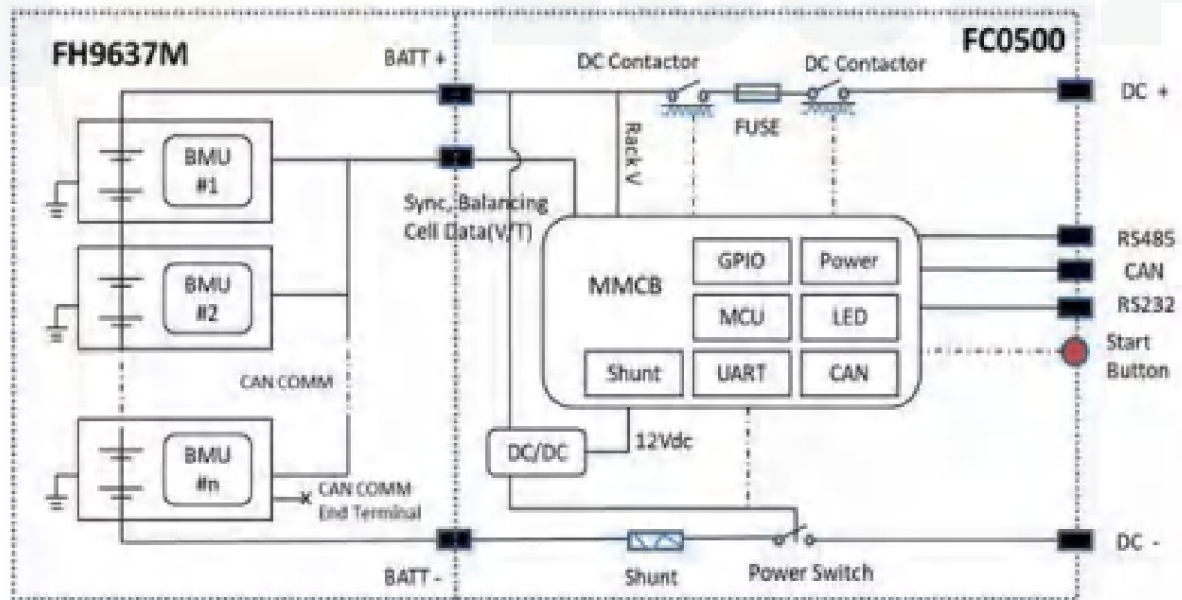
FH9637M

FC0500

BATT +

DC Contactor

DC Contactor

DC +

FUSE

Rack V

BMU #1

Sync, Balancing Cell Data(V/T)

BMU #2

MMCB

GPIO

Power

MCU

LED

Shunt

UART

CAN

RS485

CAN

RS232

Start Button

CAN COMM

BMU #n

DC/DC

12Vdc

CAN COMM End Terminal

BATT -

Shunt

Power Switch

DC -